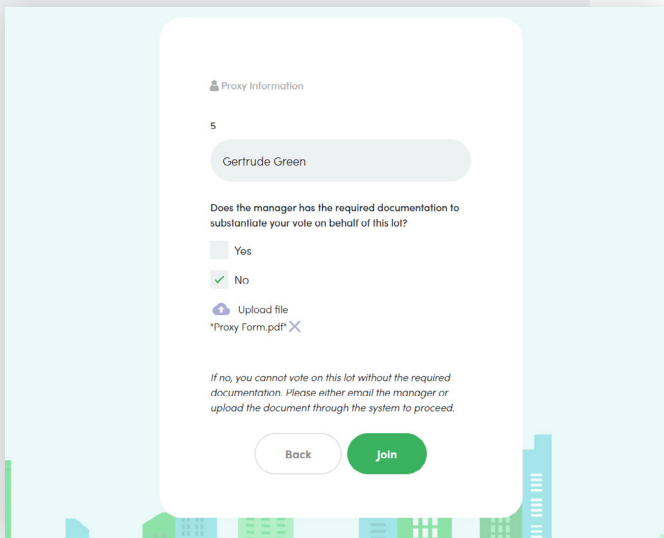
Proxy Information

5

Gertrude Green

Does the manager has the required documentation to substantiate your vote on behalf of this lot?

Yes

No

Upload file

*Proxy Form.pdf*

If no, you cannot vote on this lot without the required documentation. Please either email the manager or upload the document through the system to proceed.

Back

Join